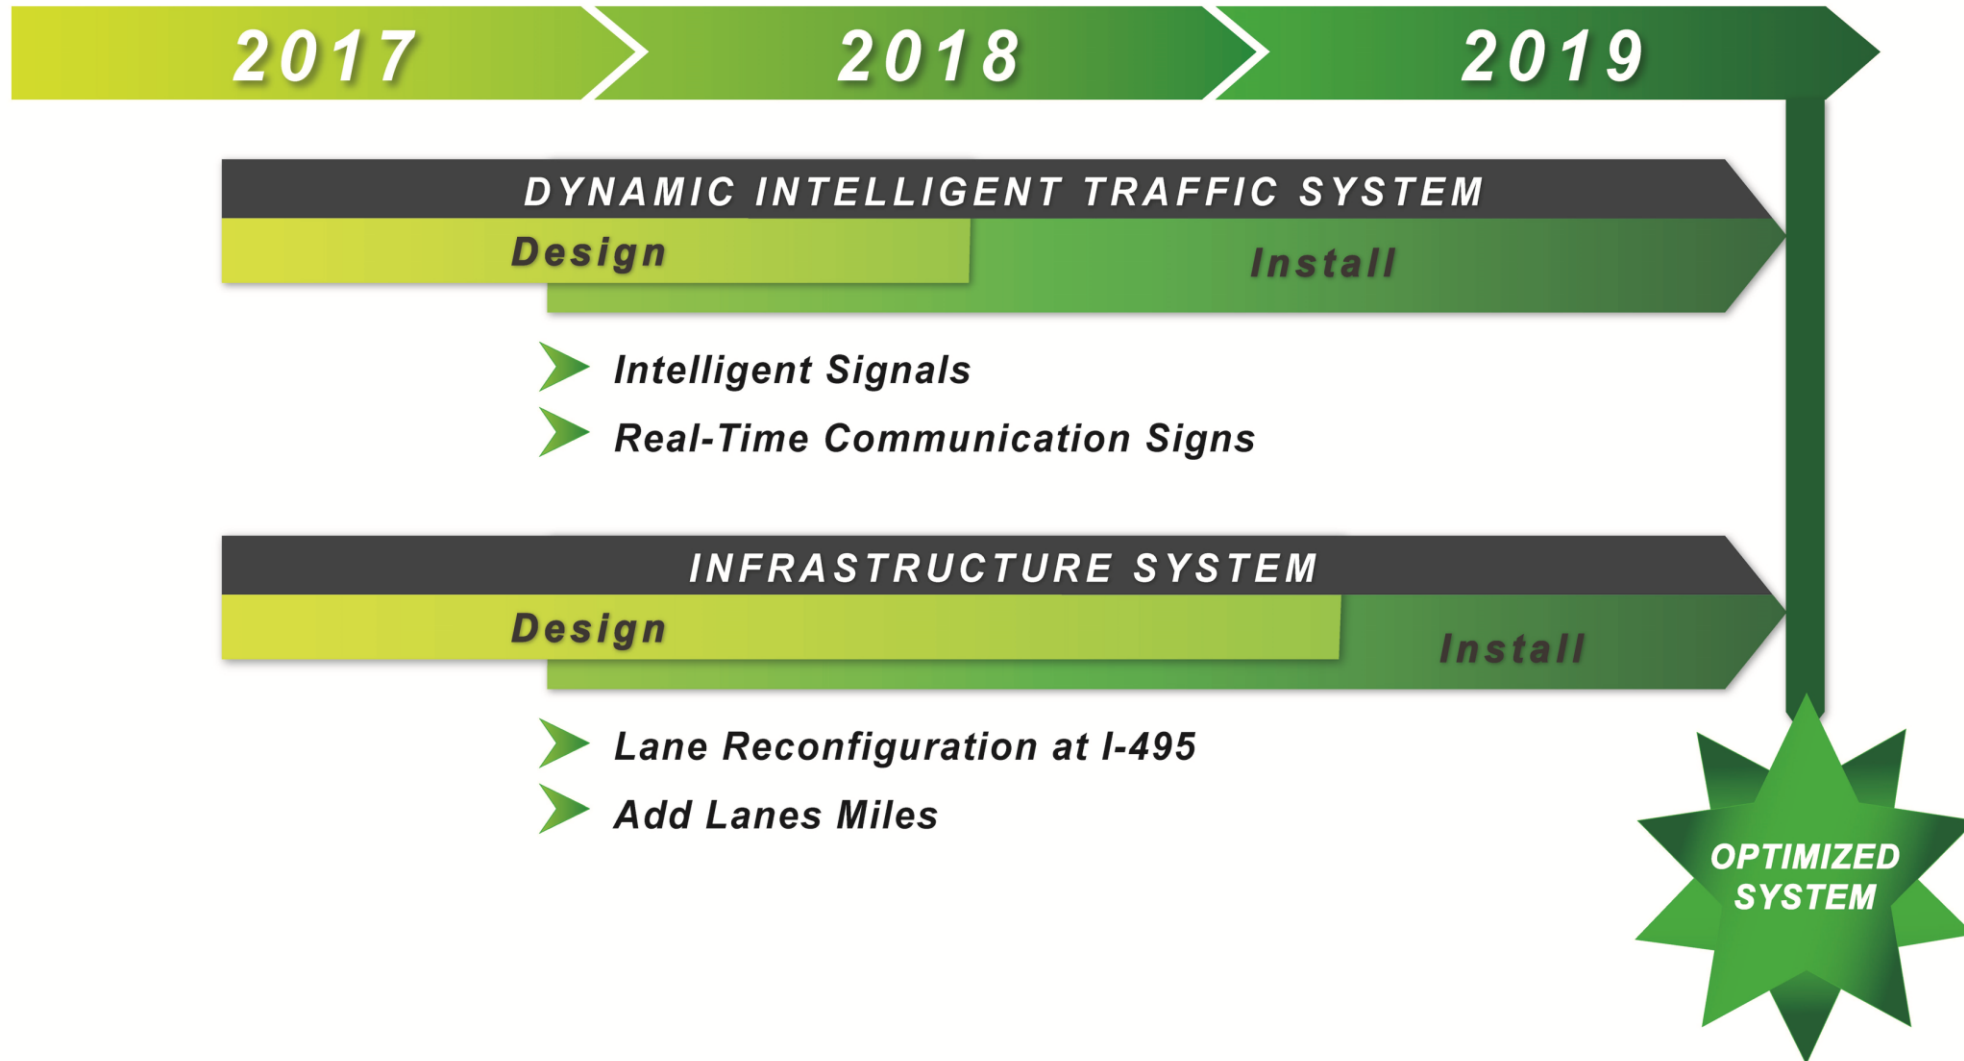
2017 2018 2019

DYNAMIC INTELLIGENT TRAFFIC SYSTEM

Design

Install

Intelligent Signals

Real-Time Communication Signs

INFRASTRUCTURE SYSTEM

Design

Install

Lane Reconfiguration at I-495

Add Lanes Miles

OPTIMIZED SYSTEM